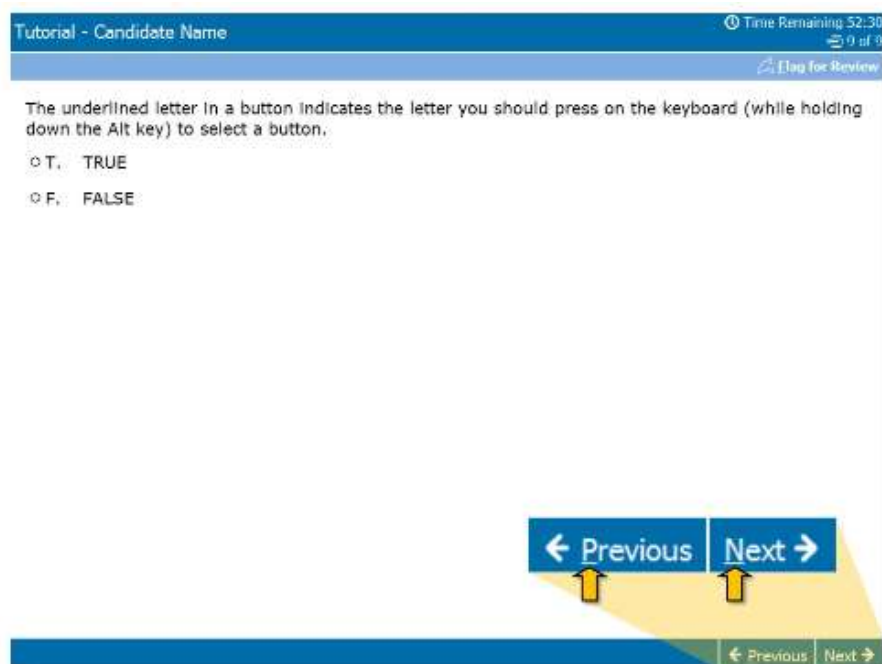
Tutorial - Candidate Name

Time Remaining 52:30
9 of 9

Flag for Review

The underlined letter in a button indicates the letter you should press on the keyboard (while holding down the Alt key) to select a button.

T. TRUE

F. FALSE

← Previous Next →

← Previous Next →